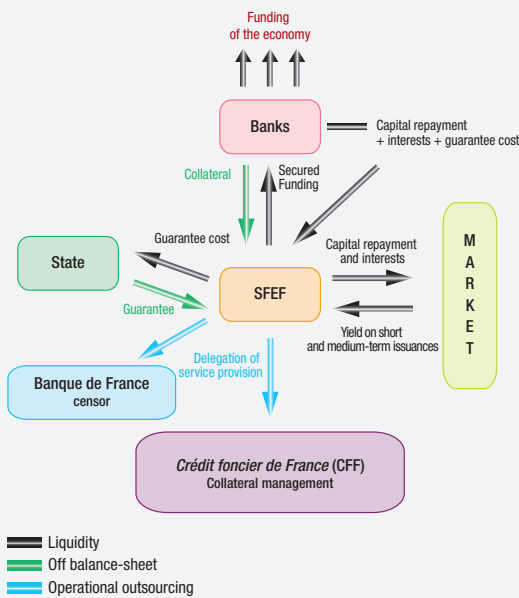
Funding of the economy

Banks

Capital repayment + interests + guarantee cost

Collateral

Secured Funding

State

Guarantee cost

Guarantee

SFEF

Capital repayment and interests

Yield on short and medium-term issuances

M
A
R
K
E
T

Banque de France censor

Delegation of service provision

*Crédit foncier de France* (CFF)
Collateral management

Liquidity
Off balance-sheet
Operational outsourcing